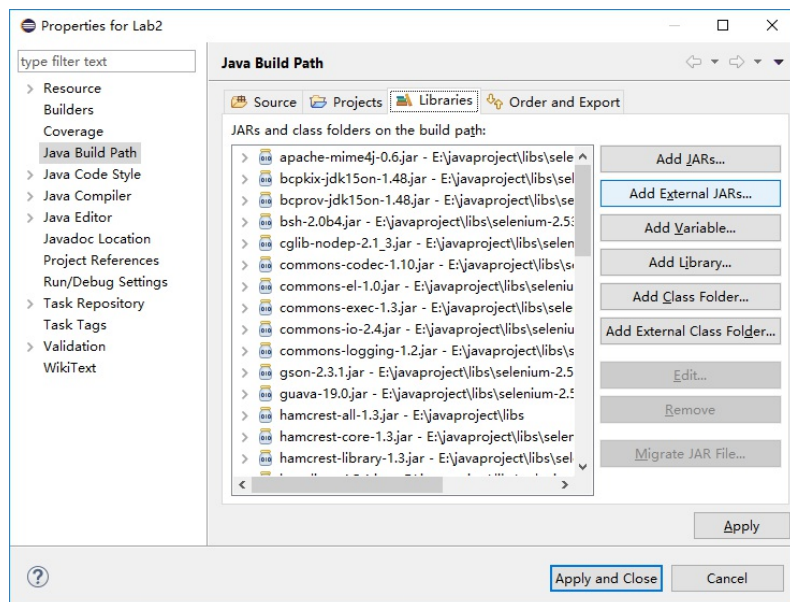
Properties for Lab2

type filter text

Resource
Builders
Coverage
Java Build Path
Java Code Style
Java Compiler
Java Editor
Javadoc Location
Project References
Run/Debug Settings
Task Repository
Task Tags
Validation
WikiText

Java Build Path

Source | Projects | Libraries | Order and Export

JARs and class folders on the build path:

apache-mime4j-0.6.jar - E:\javaproject\libs\sele
bcpkix-jdk15on-1.48.jar - E:\javaproject\libs\sel
bcprov-jdk15on-1.48.jar - E:\javaproject\libs\sele
bsh-2.0b4.jar - E:\javaproject\libs\selenium-2.53
cglib-nodep-2.1_3.jar - E:\javaproject\libs\selen
commons-codec-1.10.jar - E:\javaproject\libs\s
commons-el-1.0.jar - E:\javaproject\libs\seleniu
commons-exec-1.3.jar - E:\javaproject\libs\sele
commons-io-2.4.jar - E:\javaproject\libs\seleniu
commons-logging-1.2.jar - E:\javaproject\libs\s
gson-2.3.1.jar - E:\javaproject\libs\selenium-2.5
guava-19.0.jar - E:\javaproject\libs\selenium-2.5
hamcrest-all-1.3.jar - E:\javaproject\libs
hamcrest-core-1.3.jar - E:\javaproject\libs\seler
hamcrest-library-1.3.jar - E:\javaproject\libs\sel

Add JARs...
Add External JARs...
Add Variable...
Add Library...
Add Class Folder...
Add External Class Folder...
Edit...
Remove
Migrate JAR File...

Apply

Apply and Close
Cancel